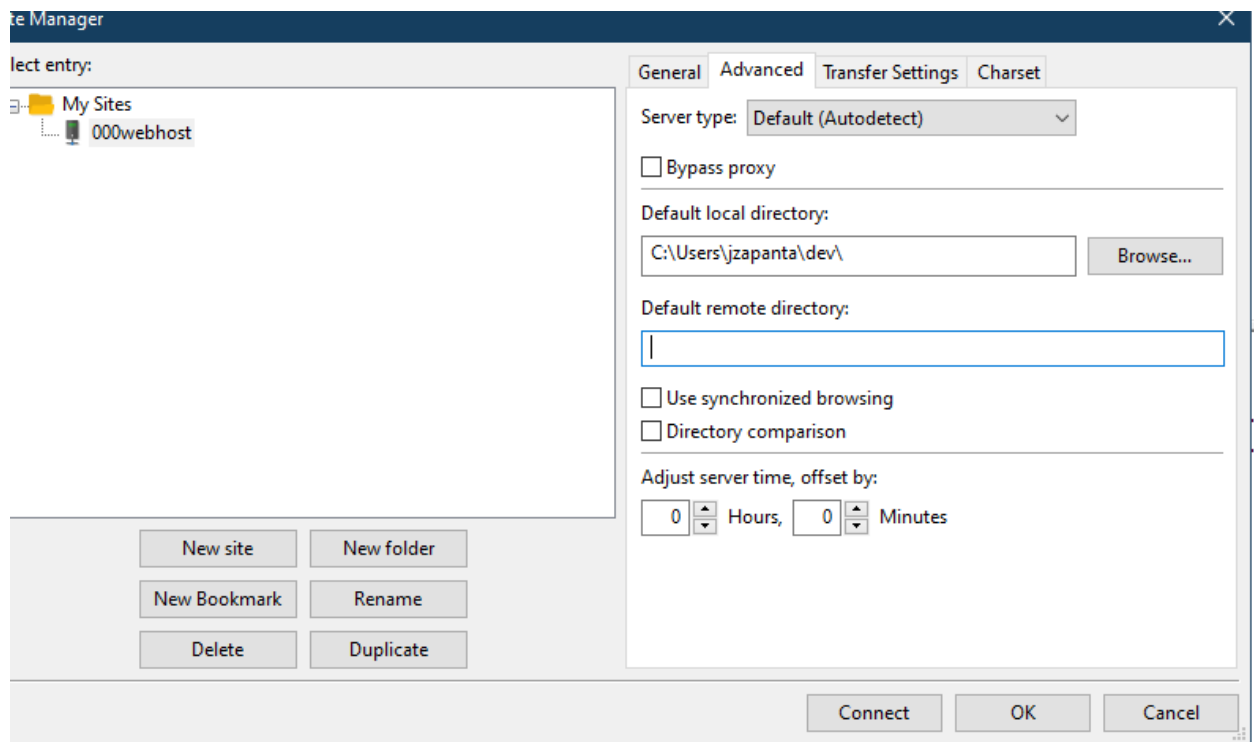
te Manager

lect entry:

My Sites

000webhost

New site

New folder

New Bookmark

Rename

Delete

Duplicate

General

Advanced

Transfer Settings

Charset

Server type: Default (Autodetect)

Bypass proxy

Default local directory:

C:\Users\jzapanta\dev\

Browse...

Default remote directory:

Use synchronized browsing

Directory comparison

Adjust server time, offset by:

0 Hours, 0 Minutes

Connect

OK

Cancel